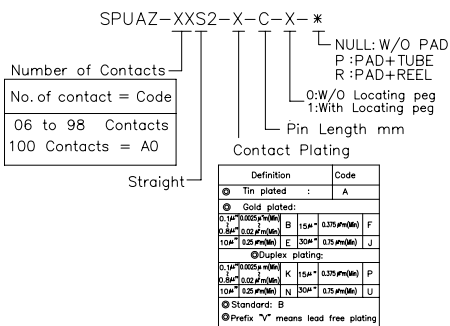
SPUAZ-XXS2-X-C-X-*

NULL: W/O PAD
P :PAD+TUBE
R :PAD+REEL

0:W/O Locating peg
1:With Locating peg

Pin Length mm

Contact Plating

Number of Contacts

| No. of contact = Code |
|---|
| 06 to 98 Contacts<br>100 Contacts = A0 |

Straight

| Definition | | | | Code |
|---|---|---|---|---|
| ◎ Tin plated : | | | | A |
| ◎ Gold plated: | | | | |
| $0.1\mu''$ $0.0025\mu m$(Min) ~ $0.8\mu''$ $0.02\mu m$(Min) | B | $15\mu''$ | $0.375\mu m$(Min) | F |
| $10\mu''$ $0.25\mu m$(Min) | E | $30\mu''$ | $0.75\mu m$(Min) | J |
| ◎Duplex plating: | | | | |
| $0.1\mu''$ $0.0025\mu m$(Min) ~ $0.8\mu''$ $0.02\mu m$(Min) | K | $15\mu''$ | $0.375\mu m$(Min) | P |
| $10\mu''$ $0.25\mu m$(Min) | N | $30\mu''$ | $0.75\mu m$(Min) | U |
| ◎Standard: B | | | | |
| ◎Prefix "V" means lead free plating | | | | |